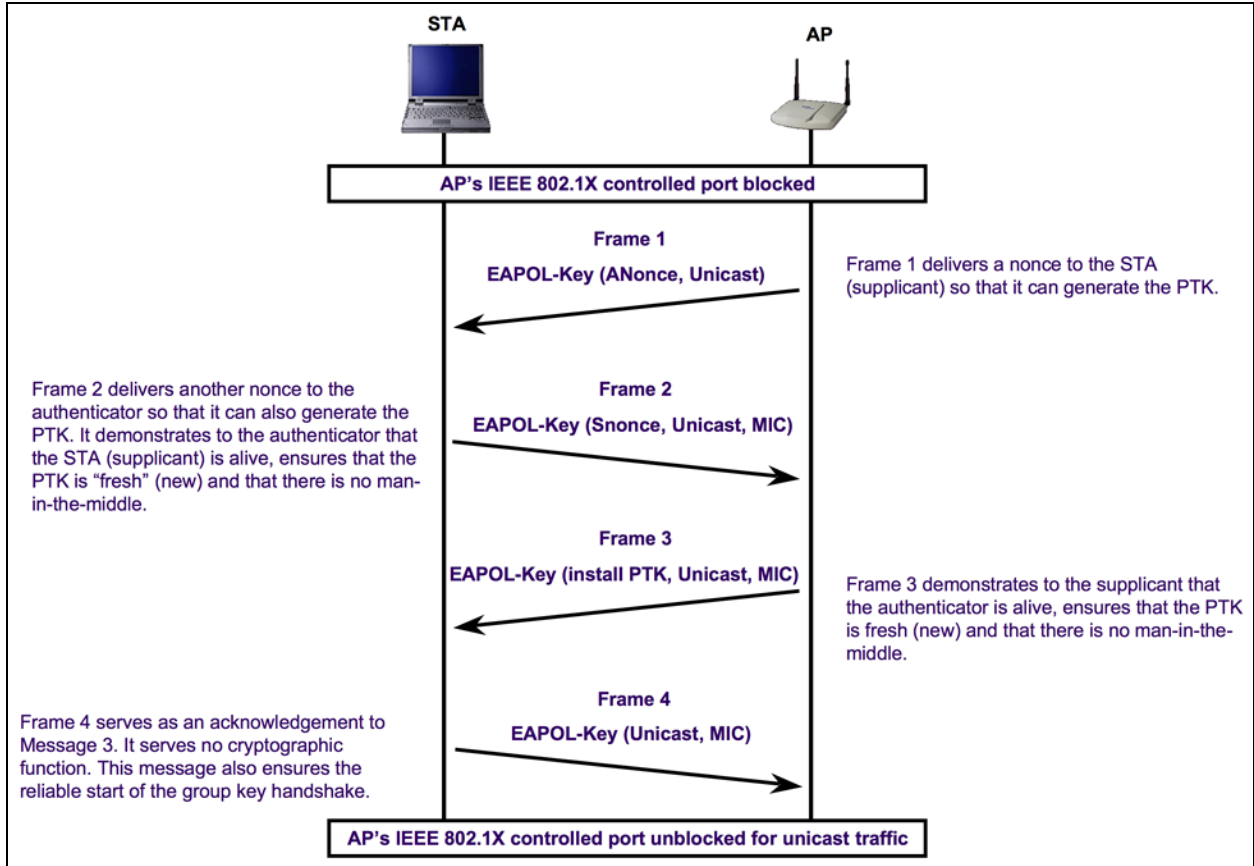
STA

AP

AP's IEEE 802.1X controlled port blocked

Frame 1

EAPOL-Key (ANonce, Unicast)

Frame 1 delivers a nonce to the STA (supplicant) so that it can generate the PTK.

Frame 2 delivers another nonce to the authenticator so that it can also generate the PTK. It demonstrates to the authenticator that the STA (supplicant) is alive, ensures that the PTK is "fresh" (new) and that there is no man-in-the-middle.

Frame 2

EAPOL-Key (Snonce, Unicast, MIC)

Frame 3

EAPOL-Key (install PTK, Unicast, MIC)

Frame 3 demonstrates to the supplicant that the authenticator is alive, ensures that the PTK is fresh (new) and that there is no man-in-the-middle.

Frame 4

EAPOL-Key (Unicast, MIC)

Frame 4 serves as an acknowledgement to Message 3. It serves no cryptographic function. This message also ensures the reliable start of the group key handshake.

AP's IEEE 802.1X controlled port unblocked for unicast traffic